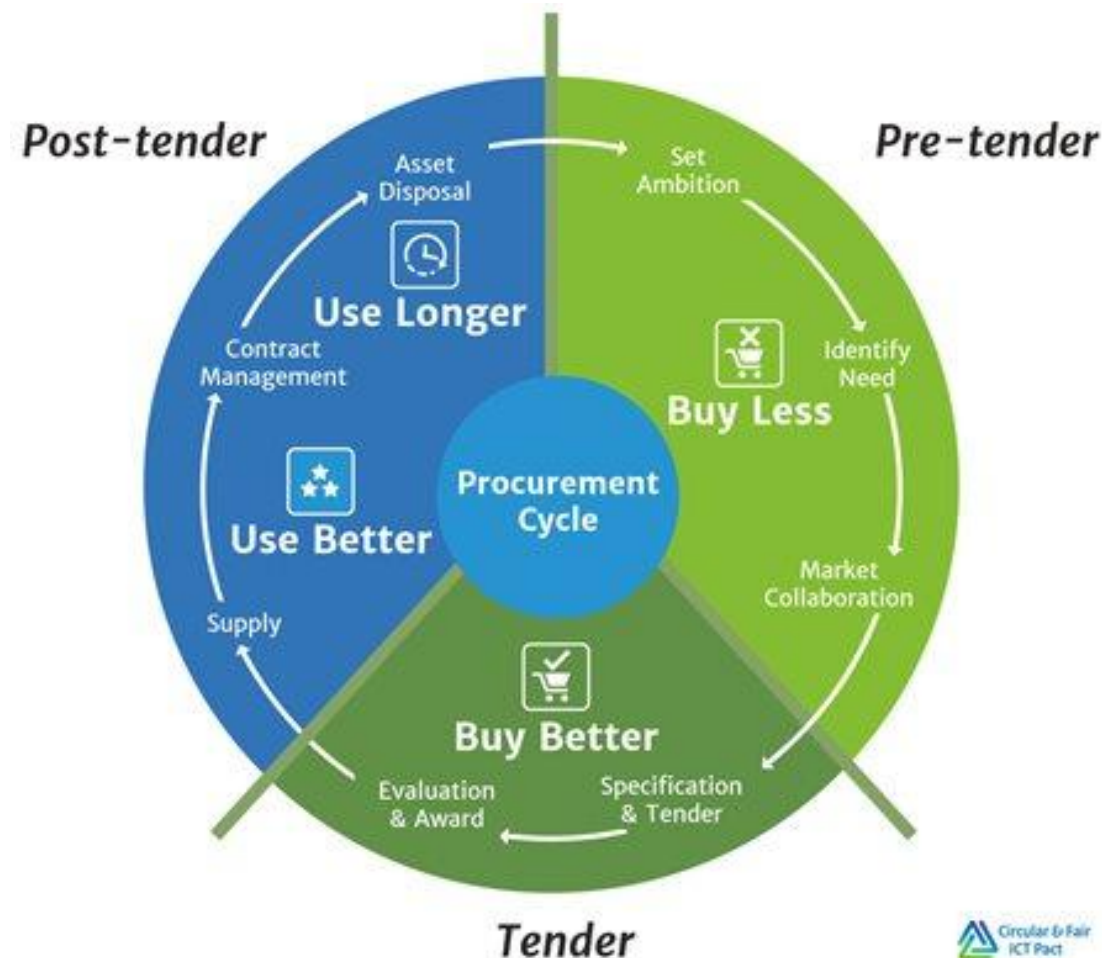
Post-tender

Pre-tender

Asset Disposal

Set Ambition

Use Longer

Contract Management

Identify Need

Buy Less

Procurement Cycle

Use Better

Market Collaboration

Supply

Buy Better

Evaluation & Award

Specification & Tender

Tender

Circular & Fair ICT Pact